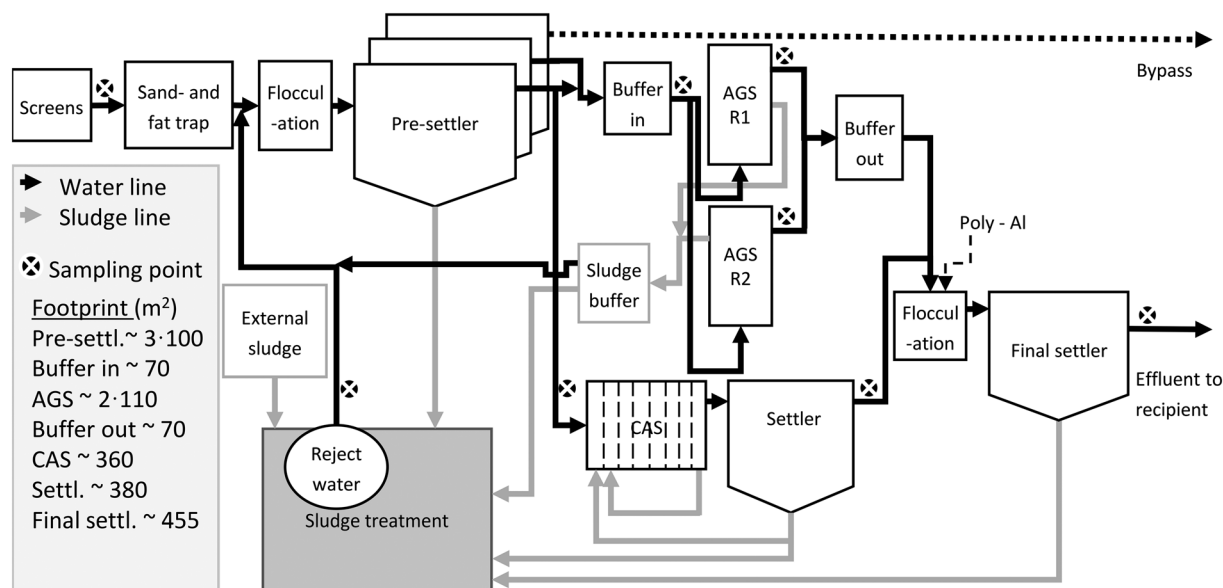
Bypass

Screens

Sand- and fat trap

Floccul -ation

Pre-settler

Buffer in

AGS R1

Buffer out

AGS R2

Sludge buffer

Poly - Al

Floccul -ation

Final settler

Effluent to recipient

External sludge

Reject water

Sludge treatment

CAS

Settler

Water line
Sludge line
Sampling point
Footprint (m$^2$)
Pre-settl.~ 3·100
Buffer in ~ 70
AGS ~ 2·110
Buffer out ~ 70
CAS ~ 360
Settl. ~ 380
Final settl. ~ 455